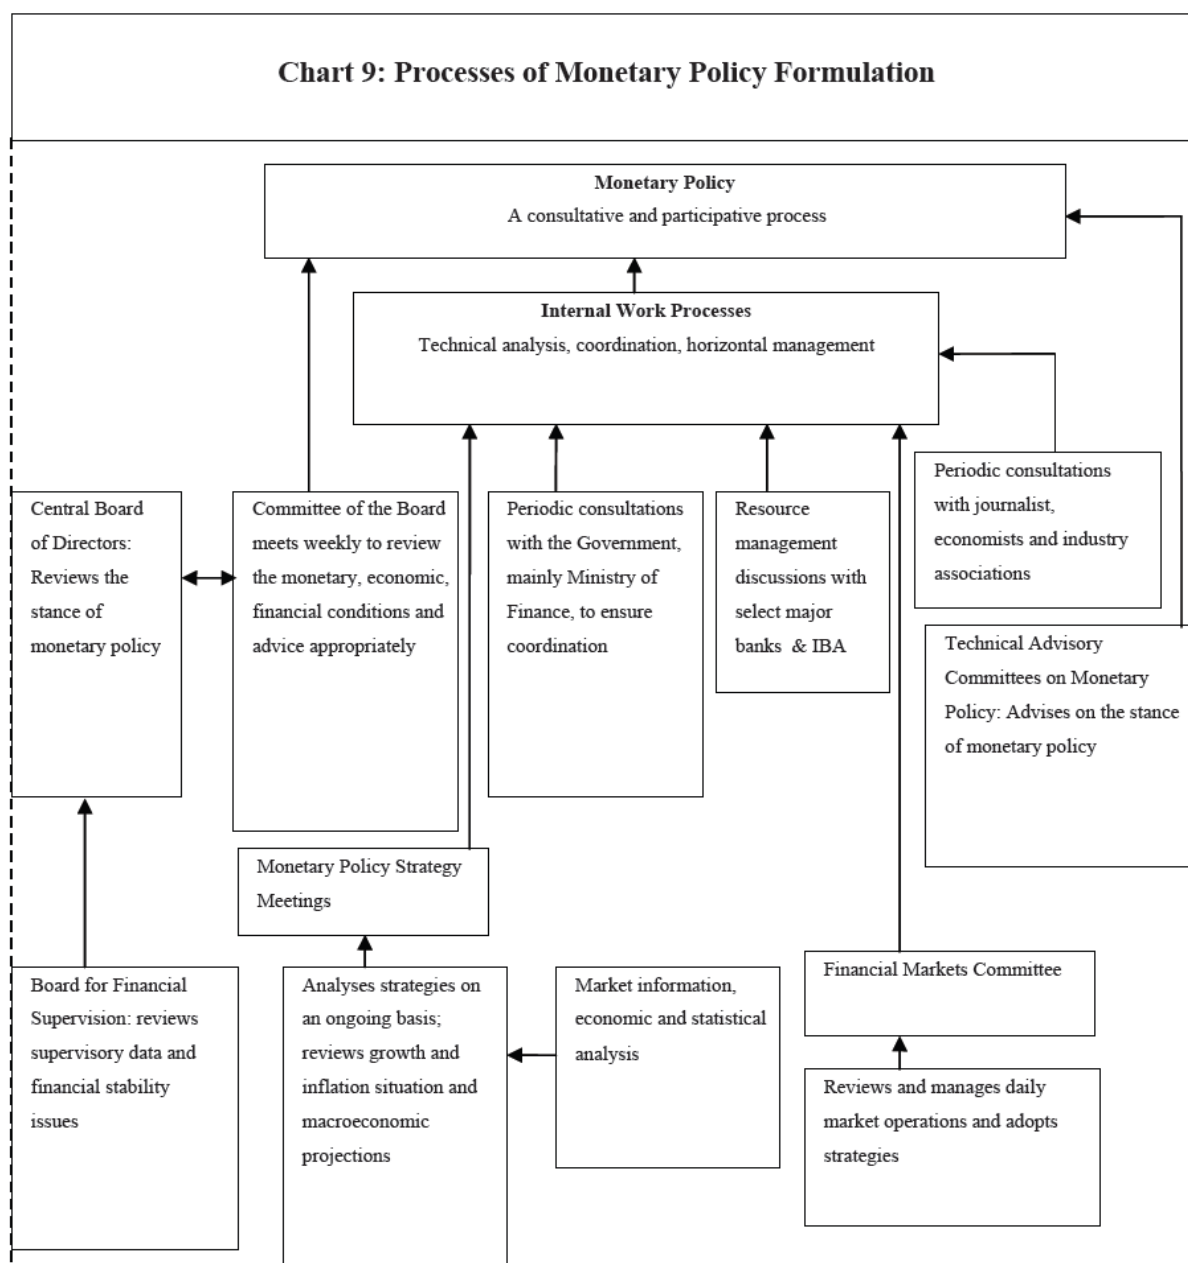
Chart 9: Processes of Monetary Policy Formulation

Monetary Policy
A consultative and participative process

Internal Work Processes
Technical analysis, coordination, horizontal management

Central Board of Directors: Reviews the stance of monetary policy

Committee of the Board meets weekly to review the monetary, economic, financial conditions and advice appropriately

Periodic consultations with the Government, mainly Ministry of Finance, to ensure coordination

Resource management discussions with select major banks & IBA

Periodic consultations with journalist, economists and industry associations

Technical Advisory Committees on Monetary Policy: Advises on the stance of monetary policy

Monetary Policy Strategy Meetings

Board for Financial Supervision: reviews supervisory data and financial stability issues

Analyses strategies on an ongoing basis; reviews growth and inflation situation and macroeconomic projections

Market information, economic and statistical analysis

Financial Markets Committee

Reviews and manages daily market operations and adopts strategies